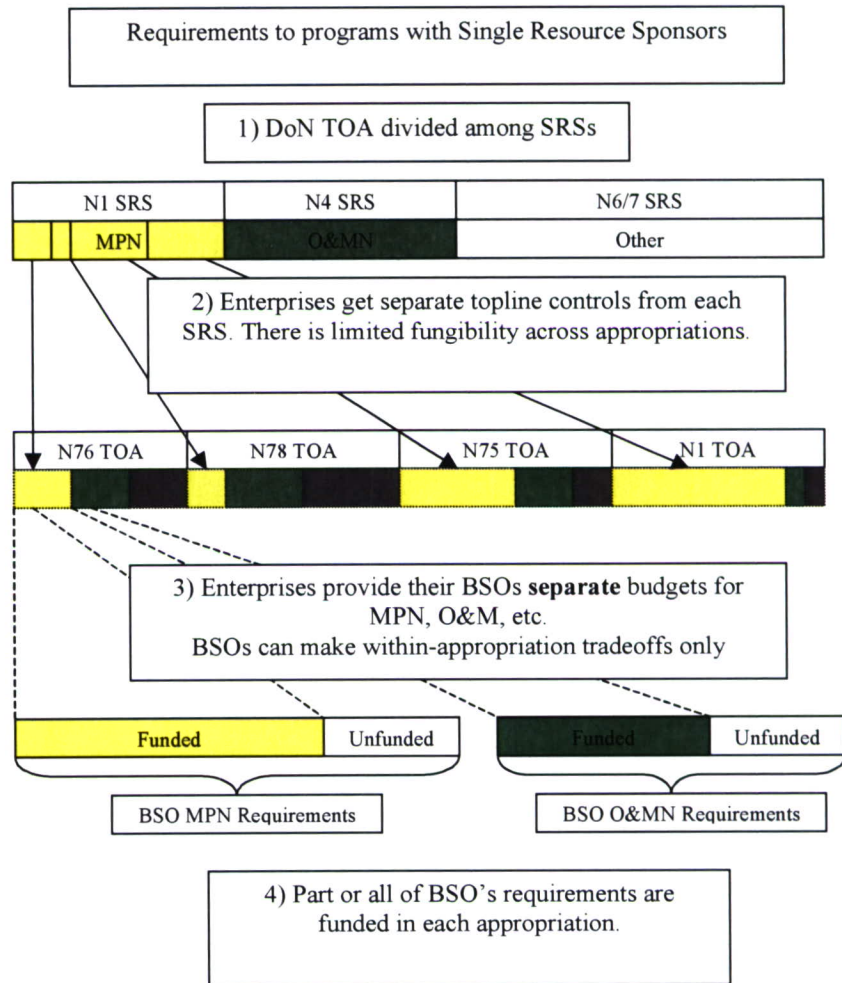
Requirements to programs with Single Resource Sponsors

1) DoN TOA divided among SRSs

N1 SRS

N4 SRS

N6/7 SRS

MPN

O&MN

Other

2) Enterprises get separate topline controls from each SRS. There is limited fungibility across appropriations.

N76 TOA

N78 TOA

N75 TOA

N1 TOA

3) Enterprises provide their BSOs **separate** budgets for MPN, O&M, etc.
BSOs can make within-appropriation tradeoffs only

Funded

Unfunded

Funded

Unfunded

BSO MPN Requirements

BSO O&MN Requirements

4) Part or all of BSO's requirements are funded in each appropriation.